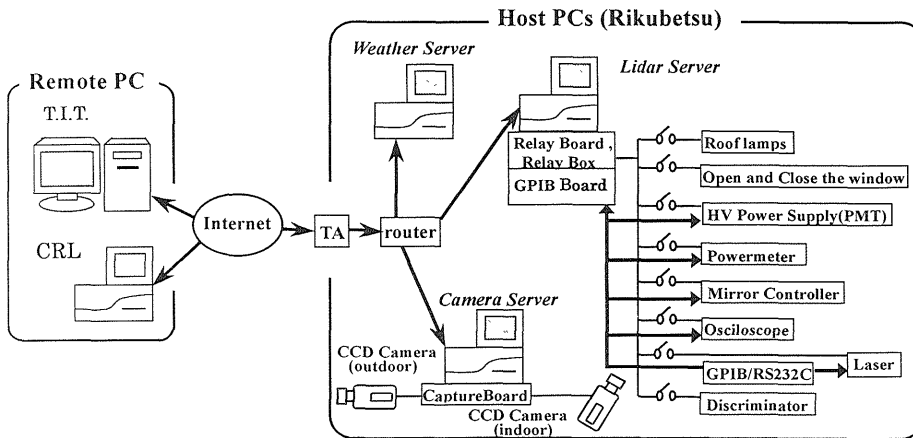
Host PCs (Rikubetsu)

Remote PC

T.I.T.

CRL

Internet

TA

router

Weather Server

Lidar Server

Relay Board , Relay Box

GPIB Board

Camera Server

CCD Camera (outdoor)

CaptureBoard

CCD Camera (indoor)

Roof lamps

Open and Close the window

HV Power Supply(PMT)

Powermeter

Mirror Controller

Osciloscope

GPIB/RS232C

Laser

Discriminator